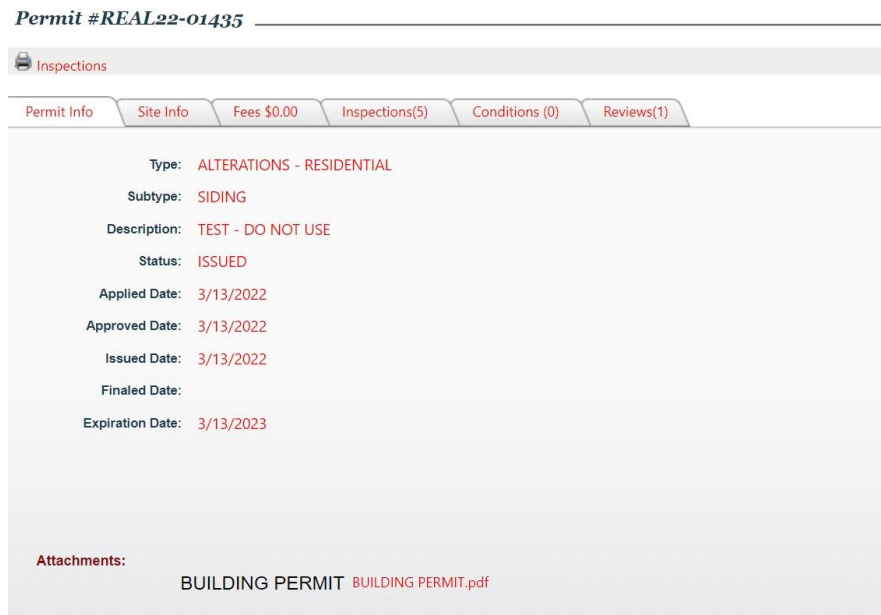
Permit #REAL22-01435

Inspections

Permit Info | Site Info | Fees $0.00 | Inspections(5) | Conditions (0) | Reviews(1)

Type: ALTERATIONS - RESIDENTIAL
Subtype: SIDING
Description: TEST - DO NOT USE
Status: ISSUED
Applied Date: 3/13/2022
Approved Date: 3/13/2022
Issued Date: 3/13/2022
Finaled Date:
Expiration Date: 3/13/2023

Attachments:
BUILDING PERMIT BUILDING PERMIT.pdf